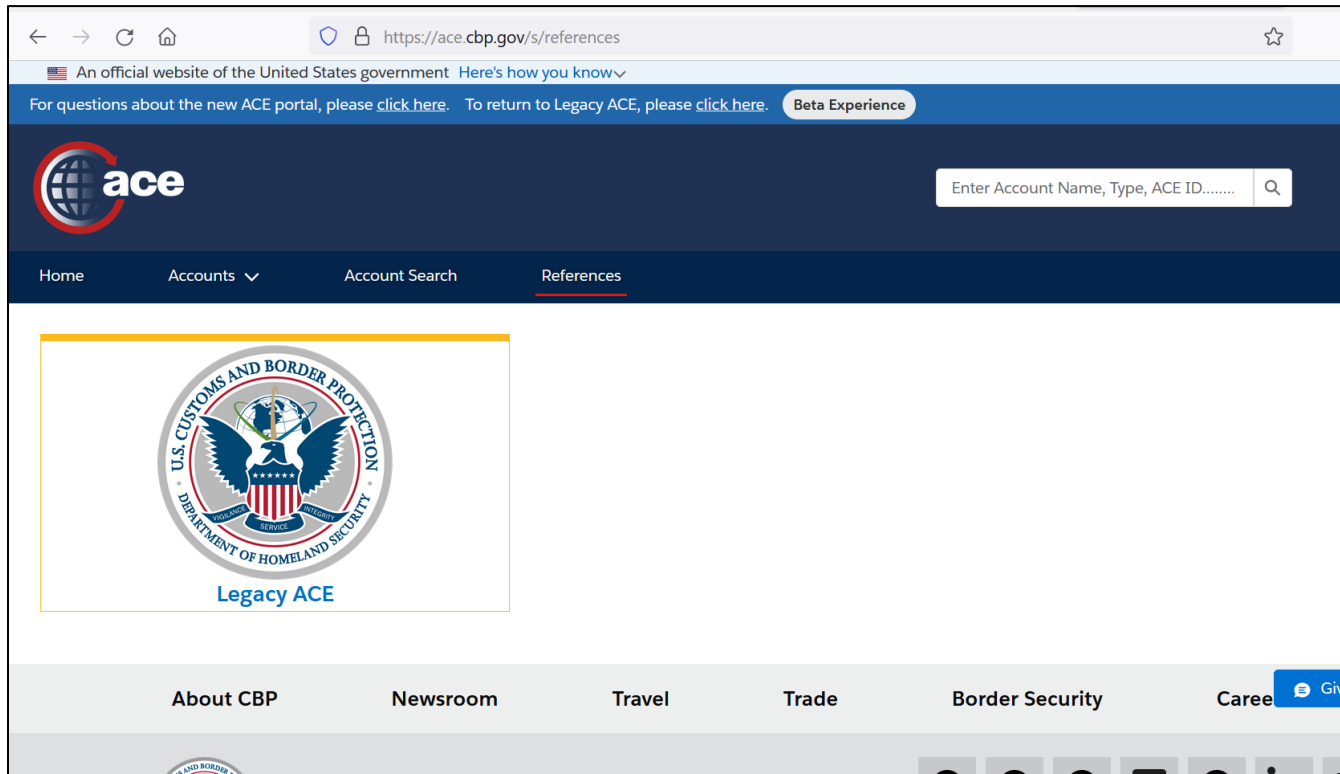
https://ace.cbp.gov/s/references

An official website of the United States government Here's how you know

For questions about the new ACE portal, please click here. To return to Legacy ACE, please click here. Beta Experience

ace

Enter Account Name, Type, ACE ID........

Home Accounts Account Search References

U.S. CUSTOMS AND BORDER PROTECTION DEPARTMENT OF HOMELAND SECURITY VIGILANCE SERVICE INTEGRITY

Legacy ACE

About CBP Newsroom Travel Trade Border Security Caree

Giv